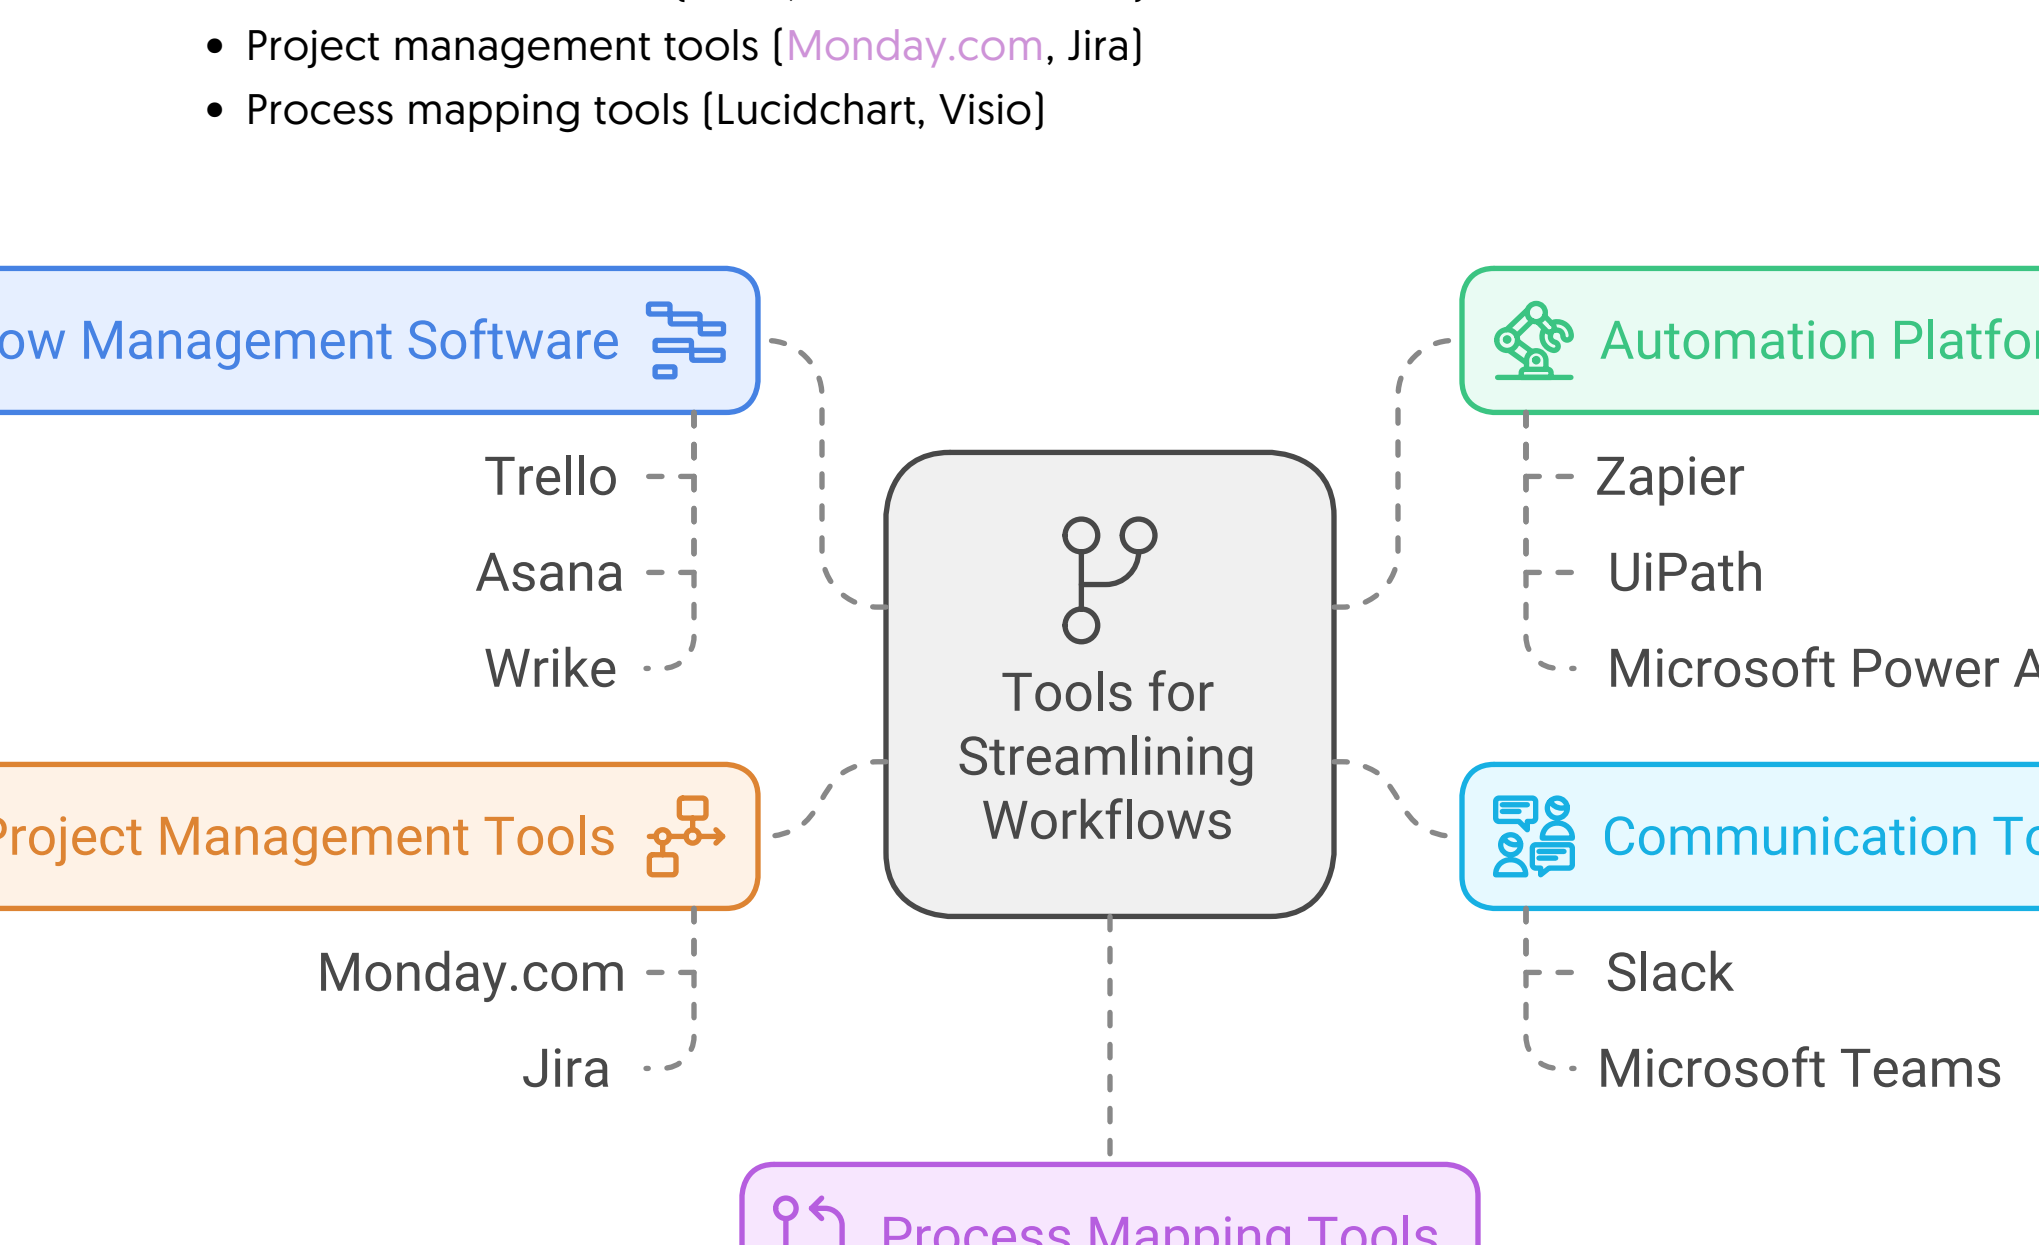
- Project management tools (Monday.com, Jira)
- Process mapping tools (Lucidchart, Visio)

ow Management Software

Trello

Asana

Wrike

Automation Platfo

Zapier

UiPath

Microsoft Power A

Tools for Streamlining Workflows

Project Management Tools

Monday.com

Jira

Communication To

Slack

Microsoft Teams

Process Mapping Tools